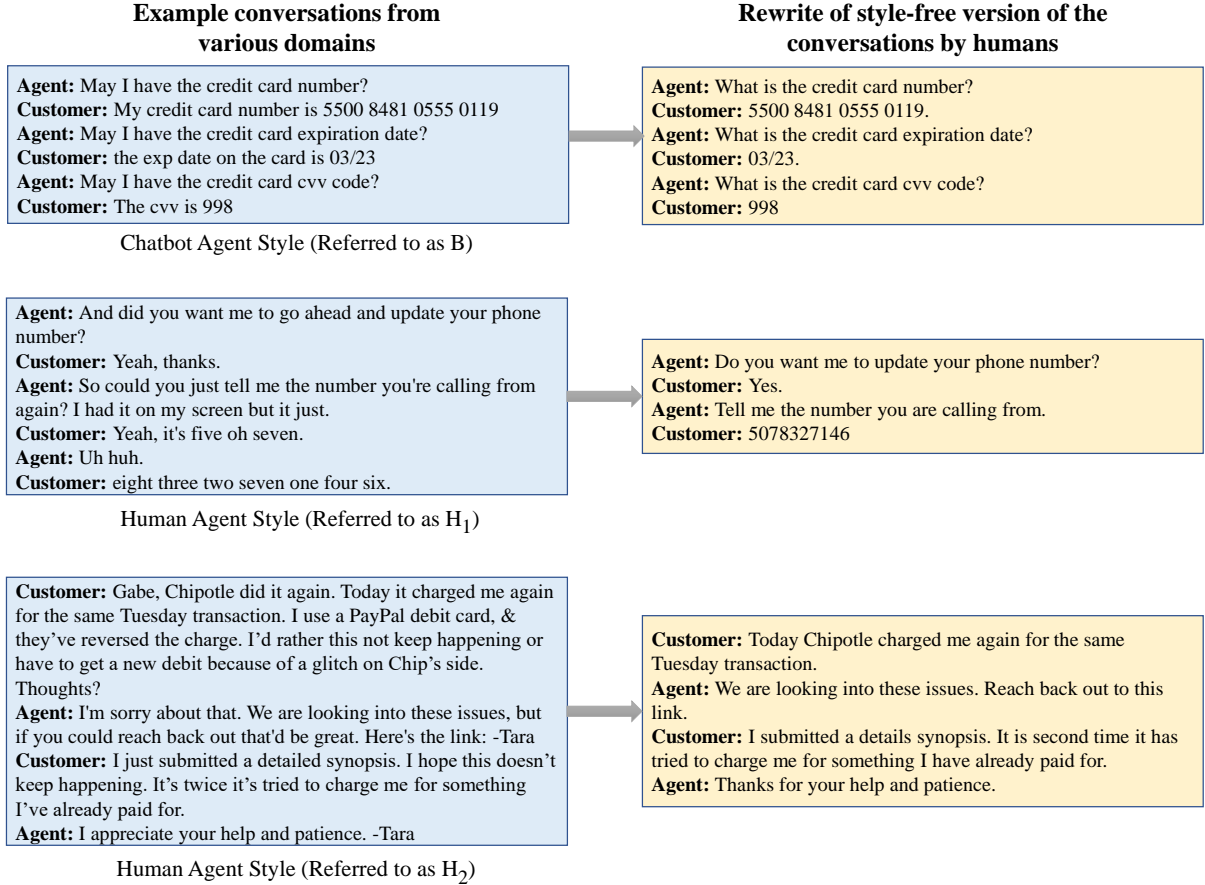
**Example conversations from various domains**

**Rewrite of style-free version of the conversations by humans**

**Agent:** May I have the credit card number?
**Customer:** My credit card number is 5500 8481 0555 0119
**Agent:** May I have the credit card expiration date?
**Customer:** the exp date on the card is 03/23
**Agent:** May I have the credit card cvv code?
**Customer:** The cvv is 998

Chatbot Agent Style (Referred to as B)

**Agent:** What is the credit card number?
**Customer:** 5500 8481 0555 0119.
**Agent:** What is the credit card expiration date?
**Customer:** 03/23.
**Agent:** What is the credit card cvv code?
**Customer:** 998

**Agent:** And did you want me to go ahead and update your phone number?
**Customer:** Yeah, thanks.
**Agent:** So could you just tell me the number you're calling from again? I had it on my screen but it just.
**Customer:** Yeah, it's five oh seven.
**Agent:** Uh huh.
**Customer:** eight three two seven one four six.

Human Agent Style (Referred to as $H_1$)

**Agent:** Do you want me to update your phone number?
**Customer:** Yes.
**Agent:** Tell me the number you are calling from.
**Customer:** 5078327146

**Customer:** Gabe, Chipotle did it again. Today it charged me again for the same Tuesday transaction. I use a PayPal debit card, & they've reversed the charge. I'd rather this not keep happening or have to get a new debit because of a glitch on Chip's side. Thoughts?
**Agent:** I'm sorry about that. We are looking into these issues, but if you could reach back out that'd be great. Here's the link: -Tara
**Customer:** I just submitted a detailed synopsis. I hope this doesn't keep happening. It's twice it's tried to charge me for something I've already paid for.
**Agent:** I appreciate your help and patience. -Tara

Human Agent Style (Referred to as $H_2$)

**Customer:** Today Chipotle charged me again for the same Tuesday transaction.
**Agent:** We are looking into these issues. Reach back out to this link.
**Customer:** I submitted a details synopsis. It is second time it has tried to charge me for something I have already paid for.
**Agent:** Thanks for your help and patience.